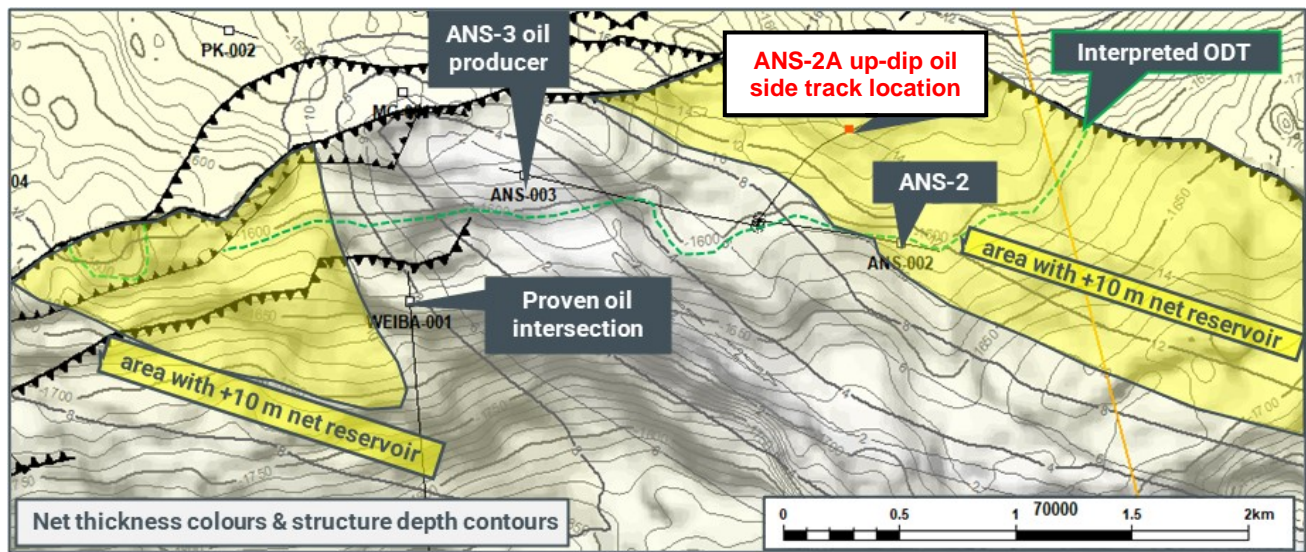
ANS-3 oil producer

ANS-2A up-dip oil side track location

Interpreted ODT

PK-002

MG-001

04

1600

ANS-003

ANS-2

ANS-002

-1600

-1650

area with +10 m net reservoir

Proven oil intersection

WEIBA-001

area with +10 m net reservoir

-1700

1750

Net thickness colours & structure depth contours

0

0.5

1

70000

1.5

2km